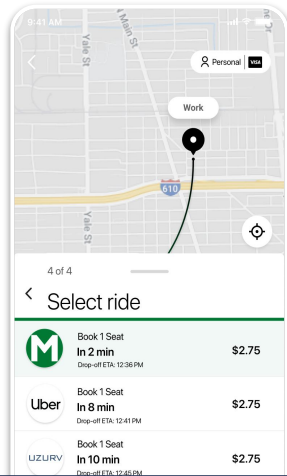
9:41 AM

Yale St

N Main St

Yale St

Personal VISA

Work

610

4 of 4

Select ride

M
Book 1 Seat
In 2 min
Drop-off ETA: 12:36 PM
$2.75

Uber
Book 1 Seat
In 8 min
Drop-off ETA: 12:41 PM
$2.75

UZURV
Book 1 Seat
In 10 min
Drop-off ETA: 12:45 PM
$2.75